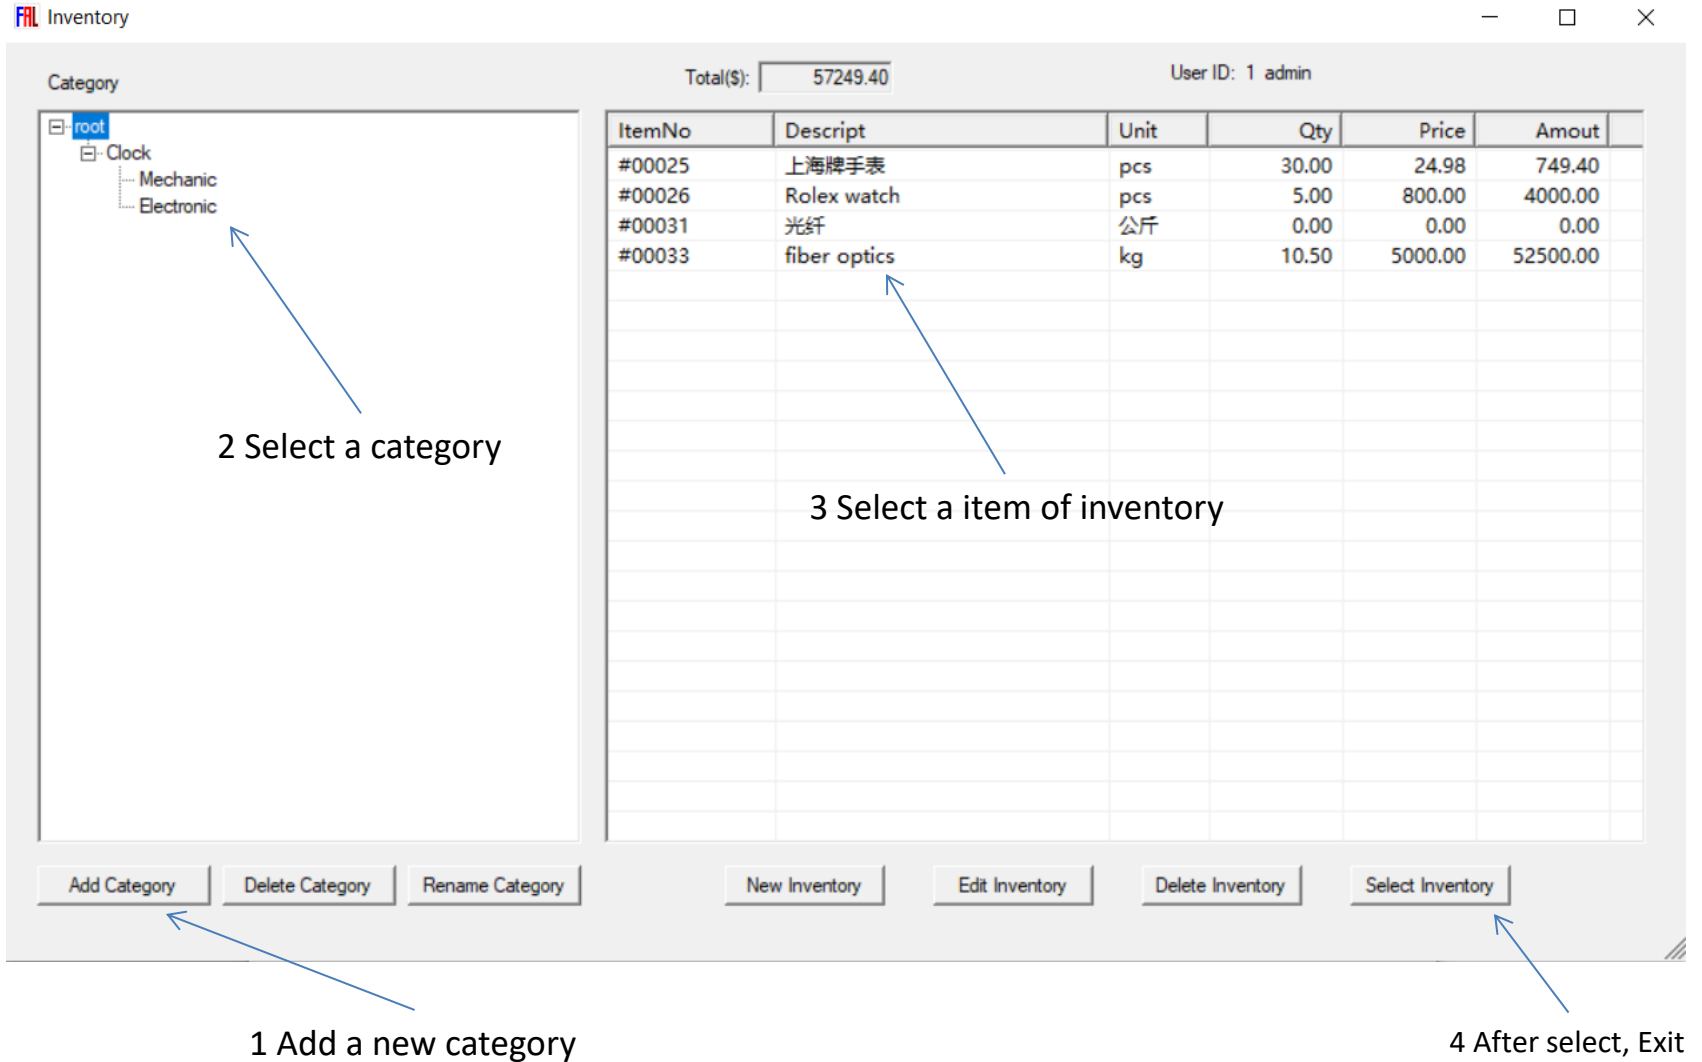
FAL Inventory

Category

Total($): 57249.40

User ID: 1 admin

root
Clock
Mechanic
Electronic

| ItemNo | Descript | Unit | Qty | Price | Amout |
|---|---|---|---|---|---|
| #00025 | 上海牌手表 | pcs | 30.00 | 24.98 | 749.40 |
| #00026 | Rolex watch | pcs | 5.00 | 800.00 | 4000.00 |
| #00031 | 光纤 | 公斤 | 0.00 | 0.00 | 0.00 |
| #00033 | fiber optics | kg | 10.50 | 5000.00 | 52500.00 |

2 Select a category

3 Select a item of inventory

Add Category
Delete Category
Rename Category
New Inventory
Edit Inventory
Delete Inventory
Select Inventory

1 Add a new category

4 After select, Exit